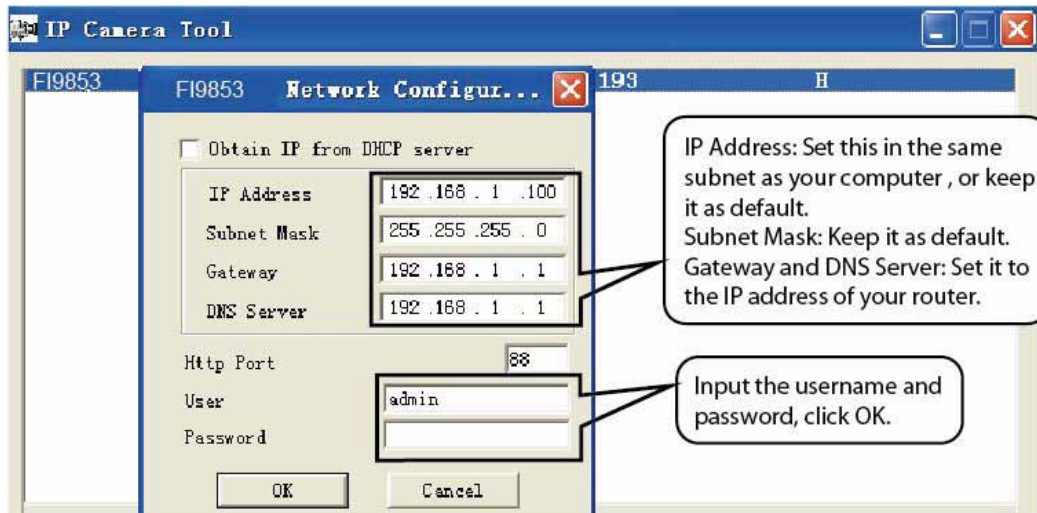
IP Camera Tool

FI9853

193

H

FI9853 Network Configur...

Obtain IP from DHCP server

IP Address 192 .168 . 1 .100

Subnet Mask 255 .255 .255 . 0

Gateway 192 .168 . 1 . 1

DNS Server 192 .168 . 1 . 1

Http Port 88

User admin

Password

OK

Cancel

IP Address: Set this in the same subnet as your computer , or keep it as default.
Subnet Mask: Keep it as default.
Gateway and DNS Server: Set it to the IP address of your router.

Input the username and password, click OK.